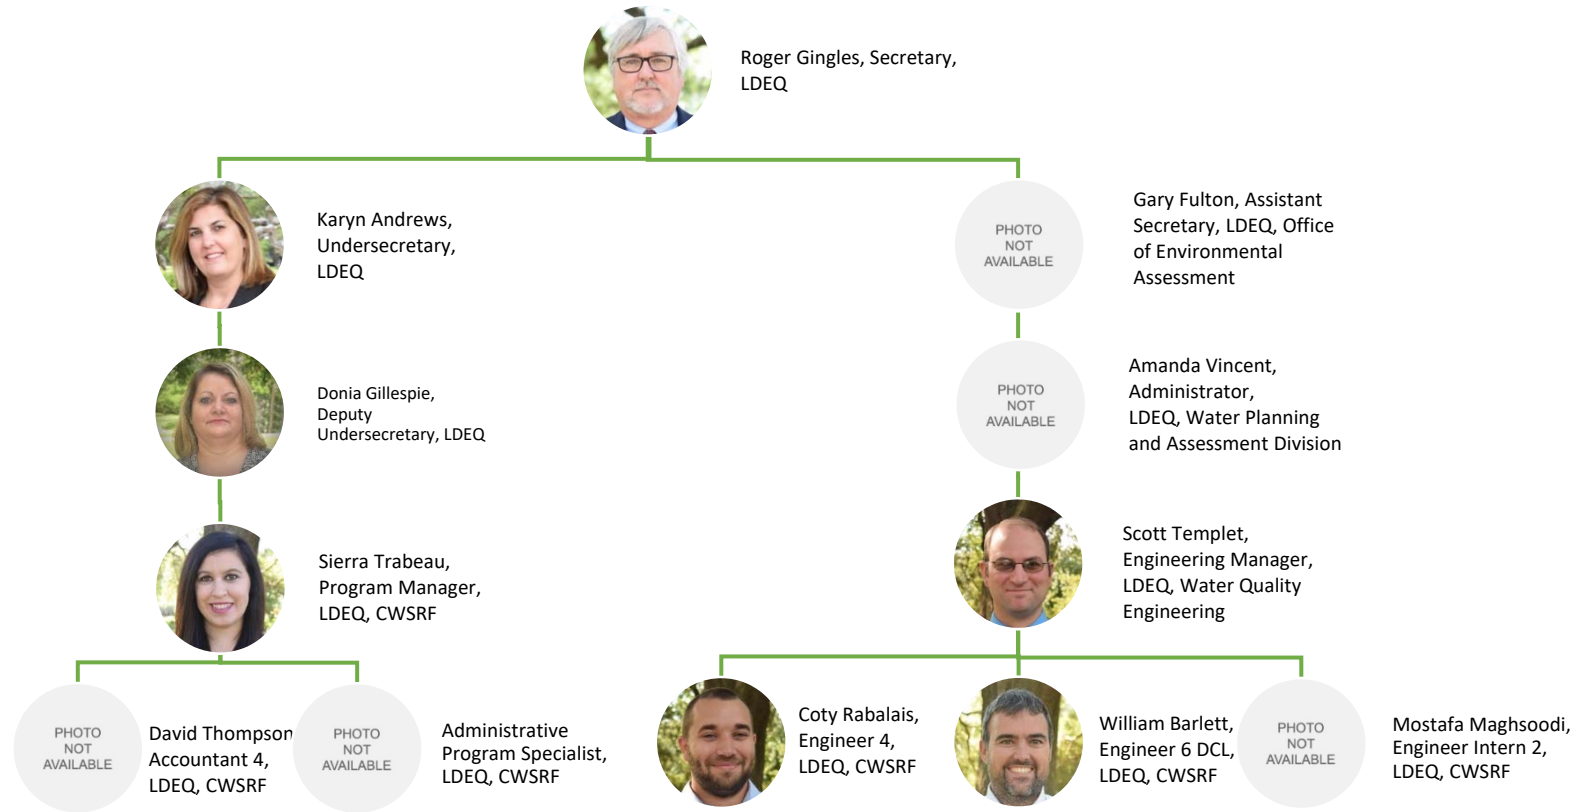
Roger Gingles, Secretary, LDEQ

Karyn Andrews, Undersecretary, LDEQ

PHOTO NOT AVAILABLE

Gary Fulton, Assistant Secretary, LDEQ, Office of Environmental Assessment

Donia Gillespie, Deputy Undersecretary, LDEQ

PHOTO NOT AVAILABLE

Amanda Vincent, Administrator, LDEQ, Water Planning and Assessment Division

Sierra Trabeau, Program Manager, LDEQ, CWSRF

Scott Templet, Engineering Manager, LDEQ, Water Quality Engineering

PHOTO NOT AVAILABLE

David Thompson Accountant 4, LDEQ, CWSRF

PHOTO NOT AVAILABLE

Administrative Program Specialist, LDEQ, CWSRF

Coty Rabalais, Engineer 4, LDEQ, CWSRF

William Barlett, Engineer 6 DCL, LDEQ, CWSRF

PHOTO NOT AVAILABLE

Mostafa Maghsoodi, Engineer Intern 2, LDEQ, CWSRF